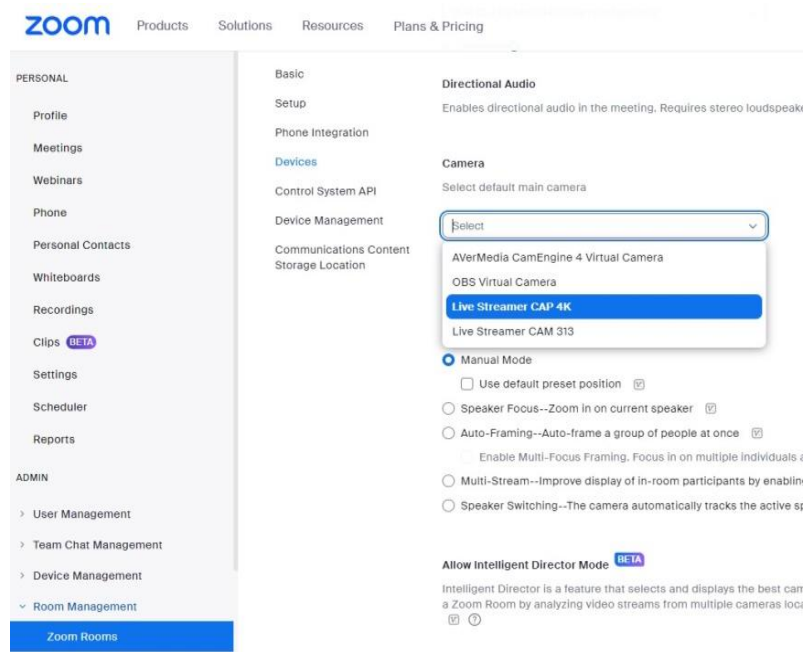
zoom Products Solutions Resources Plans & Pricing

PERSONAL

Profile

Meetings

Webinars

Phone

Personal Contacts

Whiteboards

Recordings

Clips BETA

Settings

Scheduler

Reports

ADMIN

> User Management

> Team Chat Management

> Device Management

Room Management

Zoom Rooms

Basic

Setup

Phone Integration

Devices

Control System API

Device Management

Communications Content Storage Location

Directional Audio

Enables directional audio in the meeting. Requires stereo loudspeake

Camera

Select default main camera

Select

AVerMedia CamEngine 4 Virtual Camera

OBS Virtual Camera

Live Streamer CAP 4K

Live Streamer CAM 313

Manual Mode

Use default preset position

Speaker Focus--Zoom in on current speaker

Auto-Framing--Auto-frame a group of people at once

Enable Multi-Focus Framing. Focus in on multiple individuals a

Multi-Stream--Improve display of in-room participants by enablin

Speaker Switching--The camera automatically tracks the active sp

Allow Intelligent Director Mode BETA

Intelligent Director is a feature that selects and displays the best cam a Zoom Room by analyzing video streams from multiple cameras loca